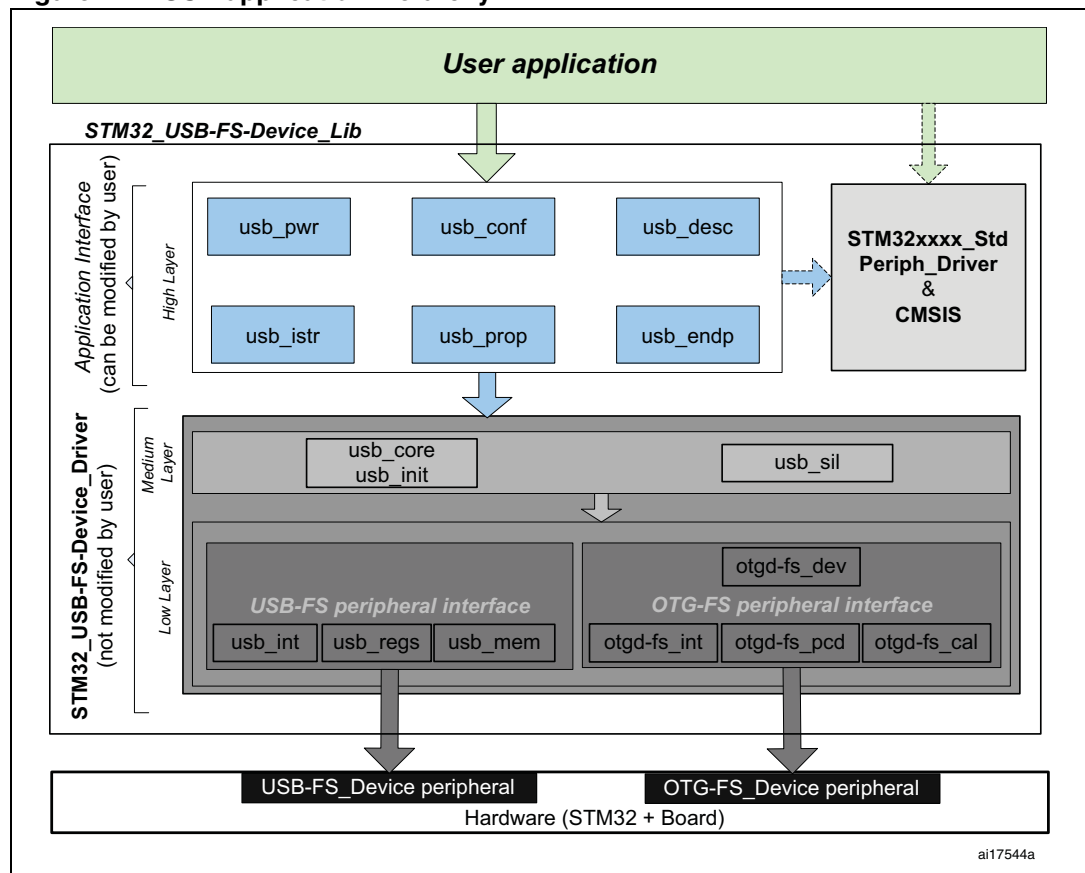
User application

STM32_USB-FS-Device_Lib

Application Interface (can be modified by user)

High Layer

usb_pwr
usb_conf
usb_desc
usb_istr
usb_prop
usb_endp

STM32xxxx_Std Periph_Driver & CMSIS

STM32_USB-FS-Device_Driver (not modified by user)

Medium Layer

usb_core
usb_init

usb_sil

Low Layer

otgd-fs_dev

USB-FS peripheral interface

OTG-FS peripheral interface

usb_int
usb_regs
usb_mem
otgd-fs_int
otgd-fs_pcd
otgd-fs_cal

USB-FS_Device peripheral
OTG-FS_Device peripheral
Hardware (STM32 + Board)

ai17544a